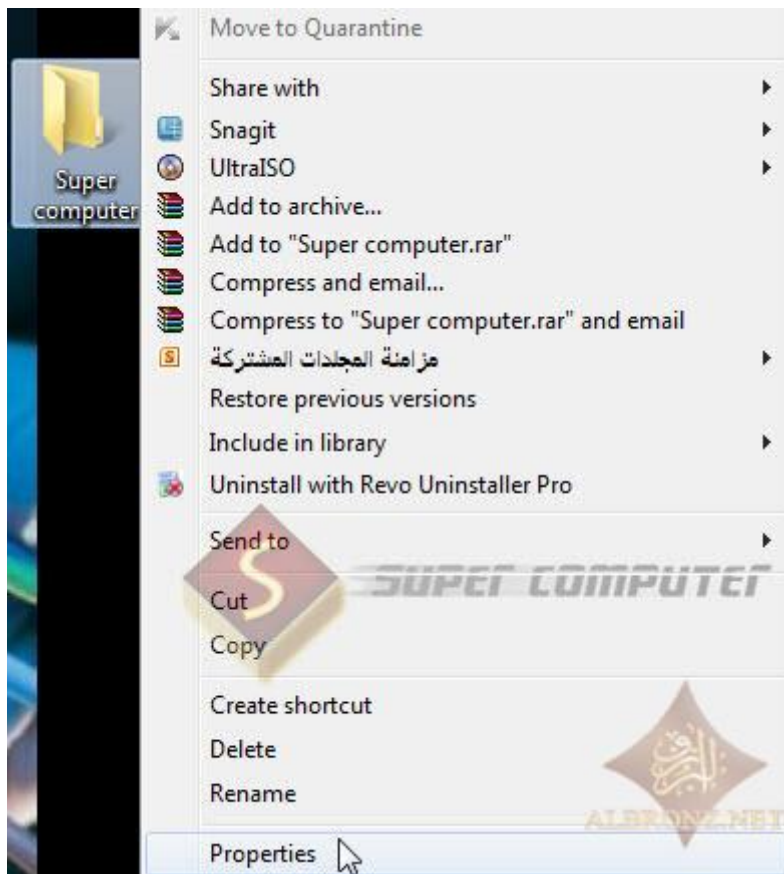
Super computer

Move to Quarantine

Share with
Snagit
UltraISO
Add to archive...
Add to "Super computer.rar"
Compress and email...
Compress to "Super computer.rar" and email
مزامنة المجلدات المشتركة
Restore previous versions
Include in library

Uninstall with Revo Uninstaller Pro

Send to

S
SUPER COMPUTER

Cut
Copy

Create shortcut
Delete
Rename

ALBRONZ.NET

Properties